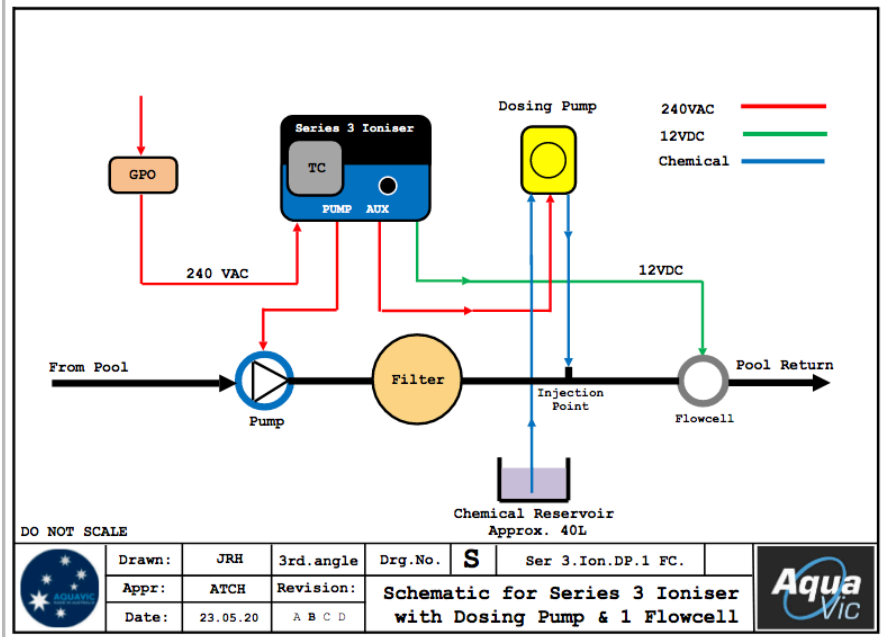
Dosing Pump

240VAC

12VDC

Chemical

Series 3 Ioniser

TC

PUMP AUX

GPO

240 VAC

12VDC

From Pool

Pump

Filter

Injection Point

Flowcell

Pool Return

Chemical Reservoir
Approx. 40L

DO NOT SCALE

| AQUAVIC | Drawn: | JRH | 3rd.angle | Drg.No. | S | Ser 3.Ion.DP.1 FC. | Aqua Vic |
|---|---|---|---|---|---|---|---|
| | Appr: | ATCH | Revision: | Schematic for Series 3 Ioniser with Dosing Pump & 1 Flowcell | | | |
| | Date: | 23.05.20 | A B C D | | | | |